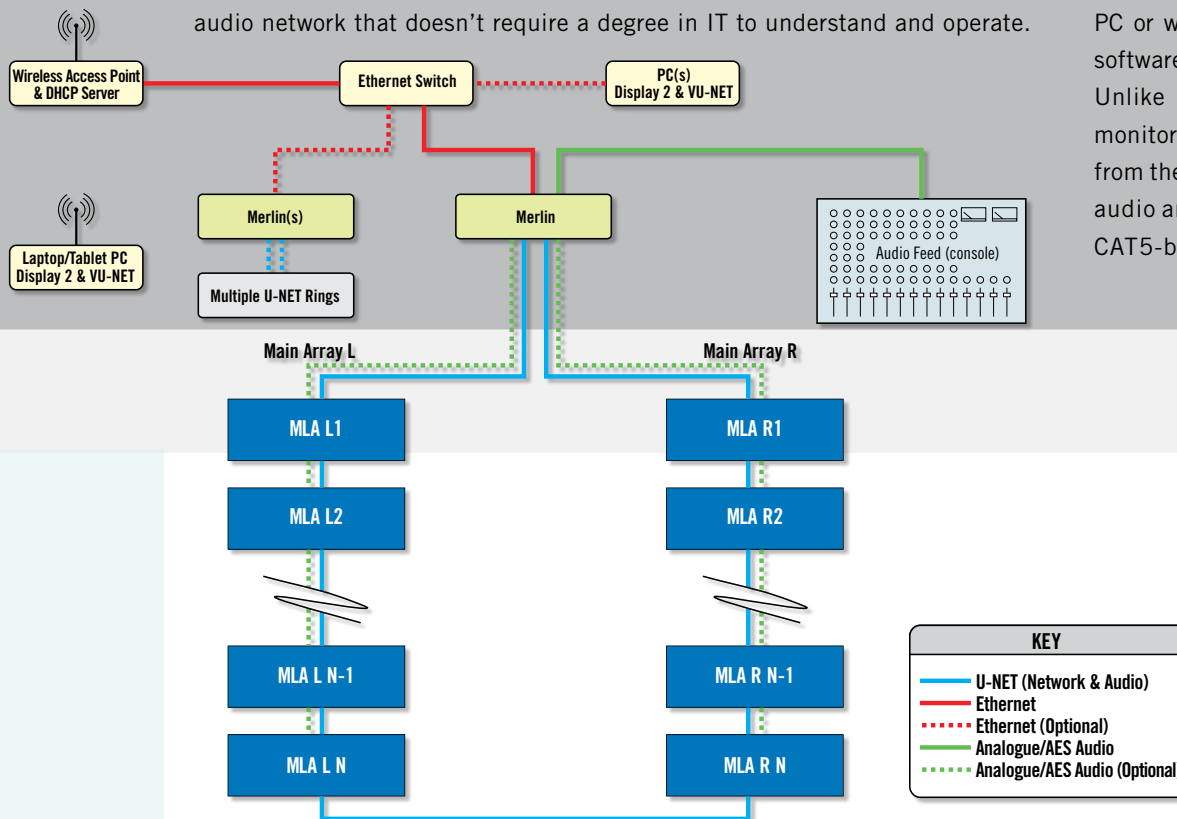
audio network that doesn't require a degree in IT to understand and operate.

PC or w
software
Unlike
monitor
from the
audio ar
CAT5-b

Wireless Access Point & DHCP Server

Ethernet Switch

PC(s) Display 2 & VU-NET

Laptop/Tablet PC Display 2 & VU-NET

Merlin(s)

Merlin

Audio Feed (console)

Multiple U-NET Rings

Main Array L

Main Array R

MLA L1

MLA R1

MLA L2

MLA R2

MLA L N-1

MLA R N-1

MLA L N

MLA R N

KEY
U-NET (Network & Audio)
Ethernet
Ethernet (Optional)
Analogue/AES Audio
Analogue/AES Audio (Optional